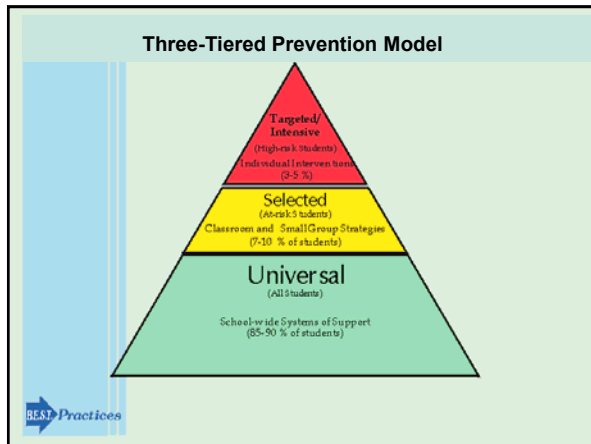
Three-Tiered Prevention Model

Targeted/ Intensive
(High-risk Students)
Individual Interventions
(3-5 %)

Selected
(At-risk Students)
Classroom and Small Group Strategies
(7-10 % of students)

Universal
(All Students)
School-wide Systems of Support
(85-90 % of students)

B.E.S.T. Practices